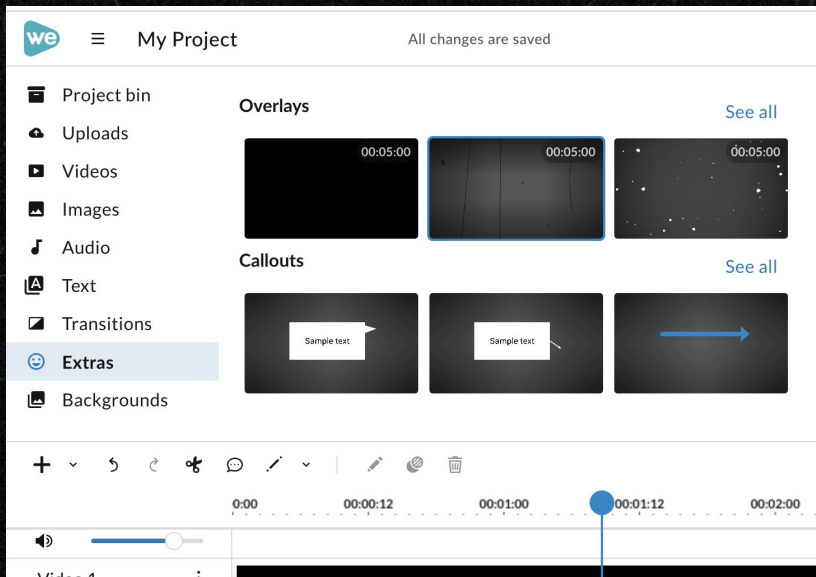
we My Project All changes are saved

Project bin
Uploads
Videos
Images
Audio
Text
Transitions
Extras
Backgrounds

Overlays
See all
00:05:00
00:05:00
00:05:00

Callouts
See all
Sample text
Sample text

0:00
00:00:12
00:01:00
00:01:12
00:02:00

Video 1